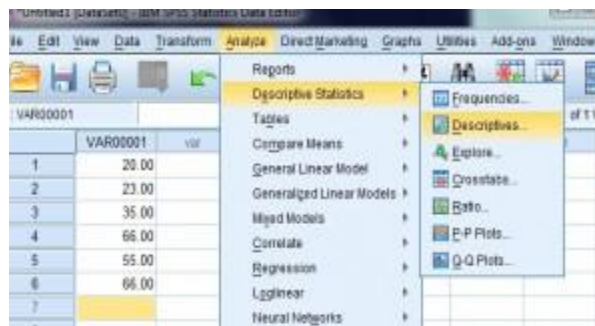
Untitled1 [DataSet0] - IBM SPSS Statistics Data Editor

le Edit View Data Transform Analyze Direct Marketing Graphs Utilities Add-ons Window

VAR00001

| | VAR00001 | var |
|---|---|---|
| 1 | 20.00 | |
| 2 | 23.00 | |
| 3 | 35.00 | |
| 4 | 66.00 | |
| 5 | 55.00 | |
| 6 | 66.00 | |
| 7 | | |

Reports
Descriptive Statistics
Tables
Compare Means
General Linear Model
Generalized Linear Models
Mixed Models
Correlate
Regression
Loglinear
Neural Networks

Frequencies...
Descriptives...
Explore...
Crosstabs...
Ratio...
P-P Plots...
Q-Q Plots...

of 1